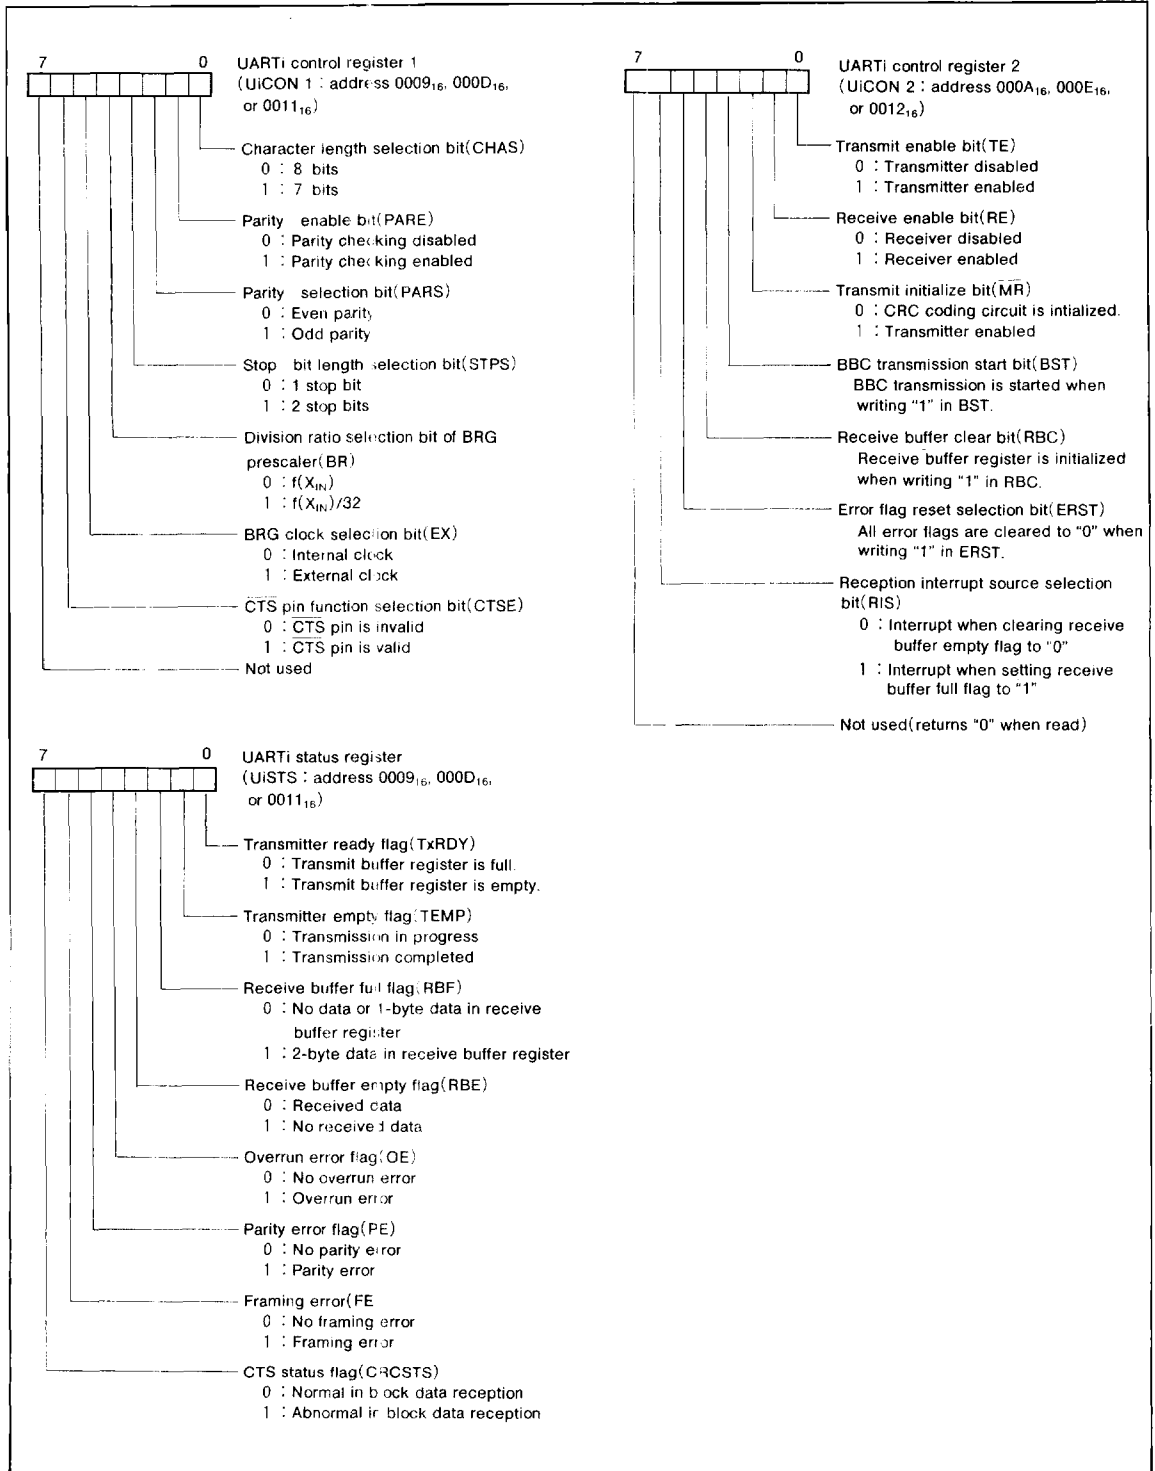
7 0

UARTi control register 1
(UiCON 1 : address $0009_{16}$, $000D_{16}$, or $0011_{16}$)

Character length selection bit(CHAS)
0 : 8 bits
1 : 7 bits

Parity enable bit(PARE)
0 : Parity checking disabled
1 : Parity checking enabled

Parity selection bit(PARS)
0 : Even parity
1 : Odd parity

Stop bit length selection bit(STPS)
0 : 1 stop bit
1 : 2 stop bits

Division ratio selection bit of BRG prescaler(BR)
0 : $f(X_{IN})$
1 : $f(X_{IN})/32$

BRG clock selection bit(EX)
0 : Internal clock
1 : External clock

$\overline{CTS}$ pin function selection bit(CTSE)
0 : $\overline{CTS}$ pin is invalid
1 : $\overline{CTS}$ pin is valid

Not used

7 0

UARTi control register 2
(UiCON 2 : address $000A_{16}$, $000E_{16}$, or $0012_{16}$)

Transmit enable bit(TE)
0 : Transmitter disabled
1 : Transmitter enabled

Receive enable bit(RE)
0 : Receiver disabled
1 : Receiver enabled

Transmit initialize bit($\overline{MR}$)
0 : CRC coding circuit is intialized.
1 : Transmitter enabled

BBC transmission start bit(BST)
BBC transmission is started when writing "1" in BST.

Receive buffer clear bit(RBC)
Receive buffer register is initialized when writing "1" in RBC.

Error flag reset selection bit(ERST)
All error flags are cleared to "0" when writing "1" in ERST.

Reception interrupt source selection bit(RIS)
0 : Interrupt when clearing receive buffer empty flag to "0"
1 : Interrupt when setting receive buffer full flag to "1"

Not used(returns "0" when read)

7 0

UARTi status register
(UiSTS : address $0009_{16}$, $000D_{16}$, or $0011_{16}$)

Transmitter ready flag(TxRDY)
0 : Transmit buffer register is full.
1 : Transmit buffer register is empty.

Transmitter empty flag(TEMP)
0 : Transmission in progress
1 : Transmission completed

Receive buffer full flag(RBF)
0 : No data or 1-byte data in receive buffer register
1 : 2-byte data in receive buffer register

Receive buffer empty flag(RBE)
0 : Received data
1 : No received data

Overrun error flag(OE)
0 : No overrun error
1 : Overrun error

Parity error flag(PE)
0 : No parity error
1 : Parity error

Framing error(FE
0 : No framing error
1 : Framing error

CTS status flag(CRCSTS)
0 : Normal in block data reception
1 : Abnormal in block data reception